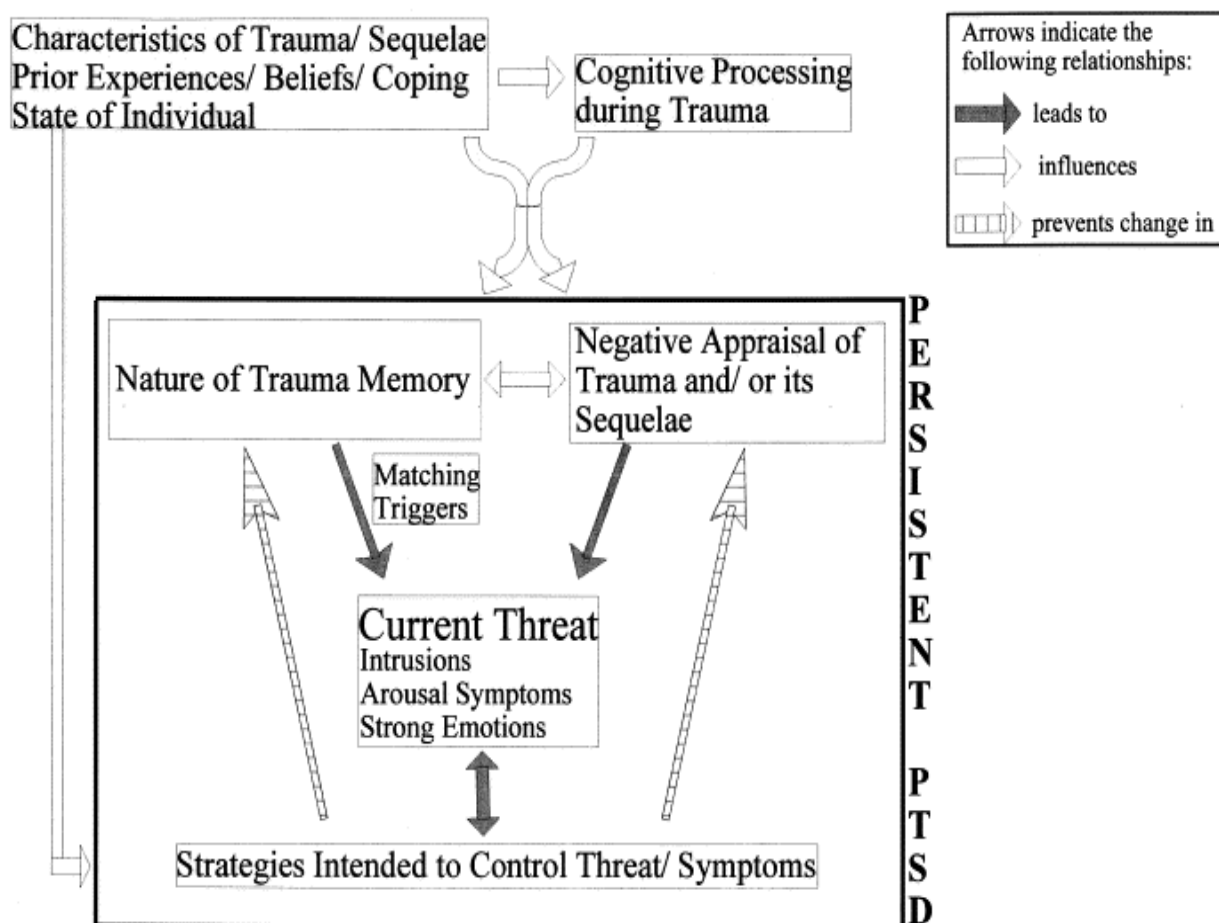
Characteristics of Trauma/ Sequelae
Prior Experiences/ Beliefs/ Coping
State of Individual

Cognitive Processing during Trauma

Arrows indicate the following relationships:
leads to
influences
prevents change in

Nature of Trauma Memory

Negative Appraisal of Trauma and/ or its Sequelae

Matching Triggers

Current Threat
Intrusions
Arousal Symptoms
Strong Emotions

Strategies Intended to Control Threat/ Symptoms

P
E
R
S
I
S
T
E
N
T

P
T
S
D